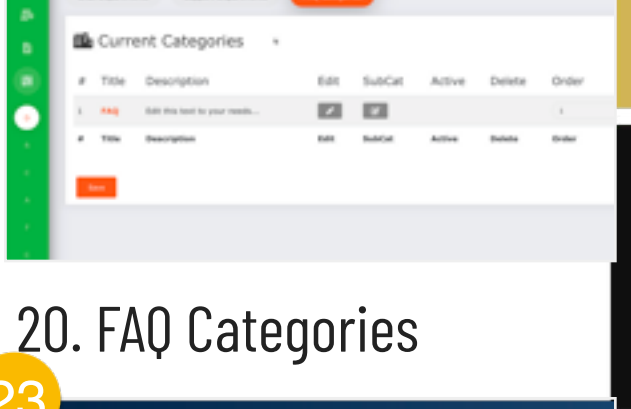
Current Categories

| # | Title | Description | Edit | SubCat | Active | Delete | Order |
|---|---|---|---|---|---|---|---|
| 1 | FAQ | Edit this text to your needs... | | | | | 1 |
| # | Title | Description | Edit | SubCat | Active | Delete | Order |

Save

20. FAQ Categories

23